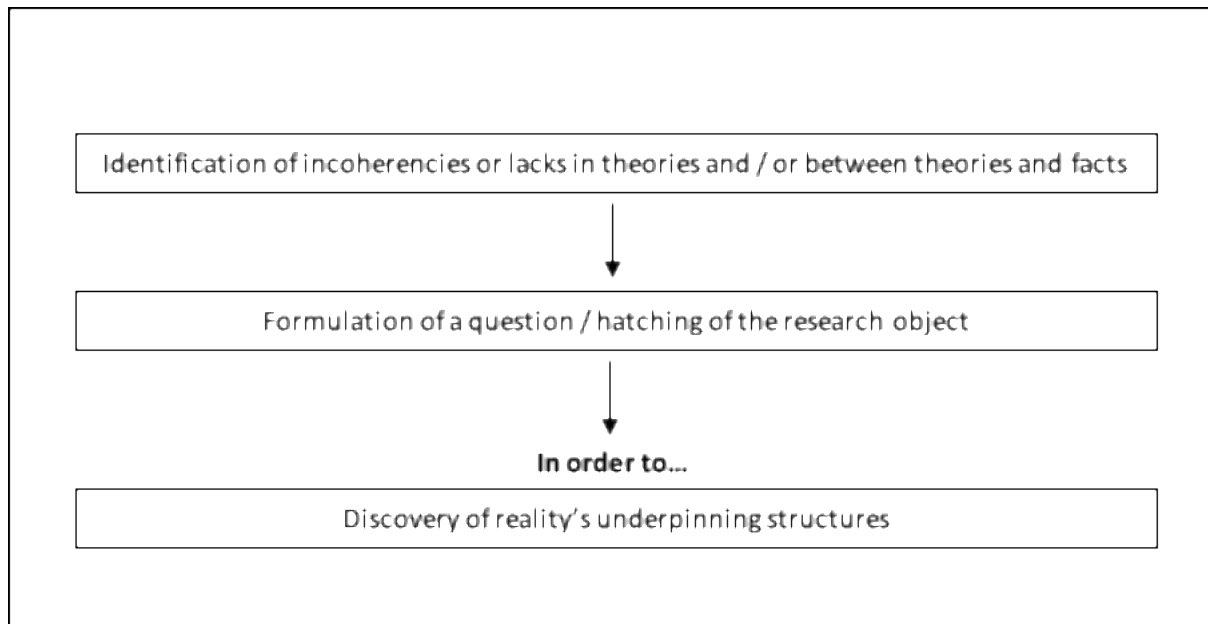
Identification of incoherencies or lacks in theories and / or between theories and facts

Formulation of a question / hatching of the research object

In order to...

Discovery of reality's underpinning structures